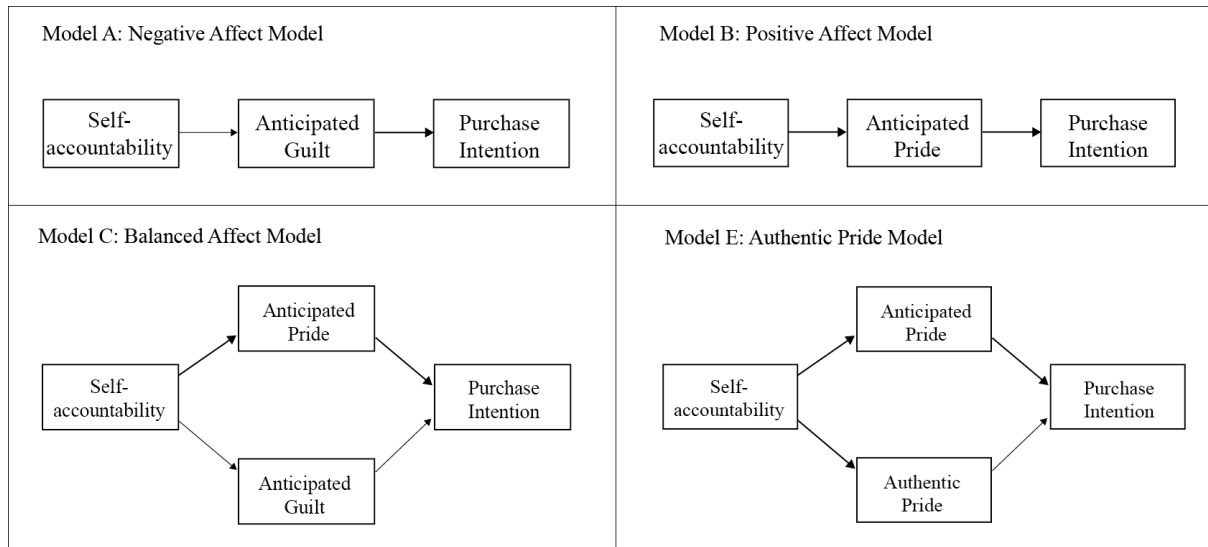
Model A: Negative Affect Model

Self-accountability

Anticipated Guilt

Purchase Intention

Model B: Positive Affect Model

Self-accountability

Anticipated Pride

Purchase Intention

Model C: Balanced Affect Model

Anticipated Pride

Self-accountability

Purchase Intention

Anticipated Guilt

Model E: Authentic Pride Model

Anticipated Pride

Self-accountability

Purchase Intention

Authentic Pride